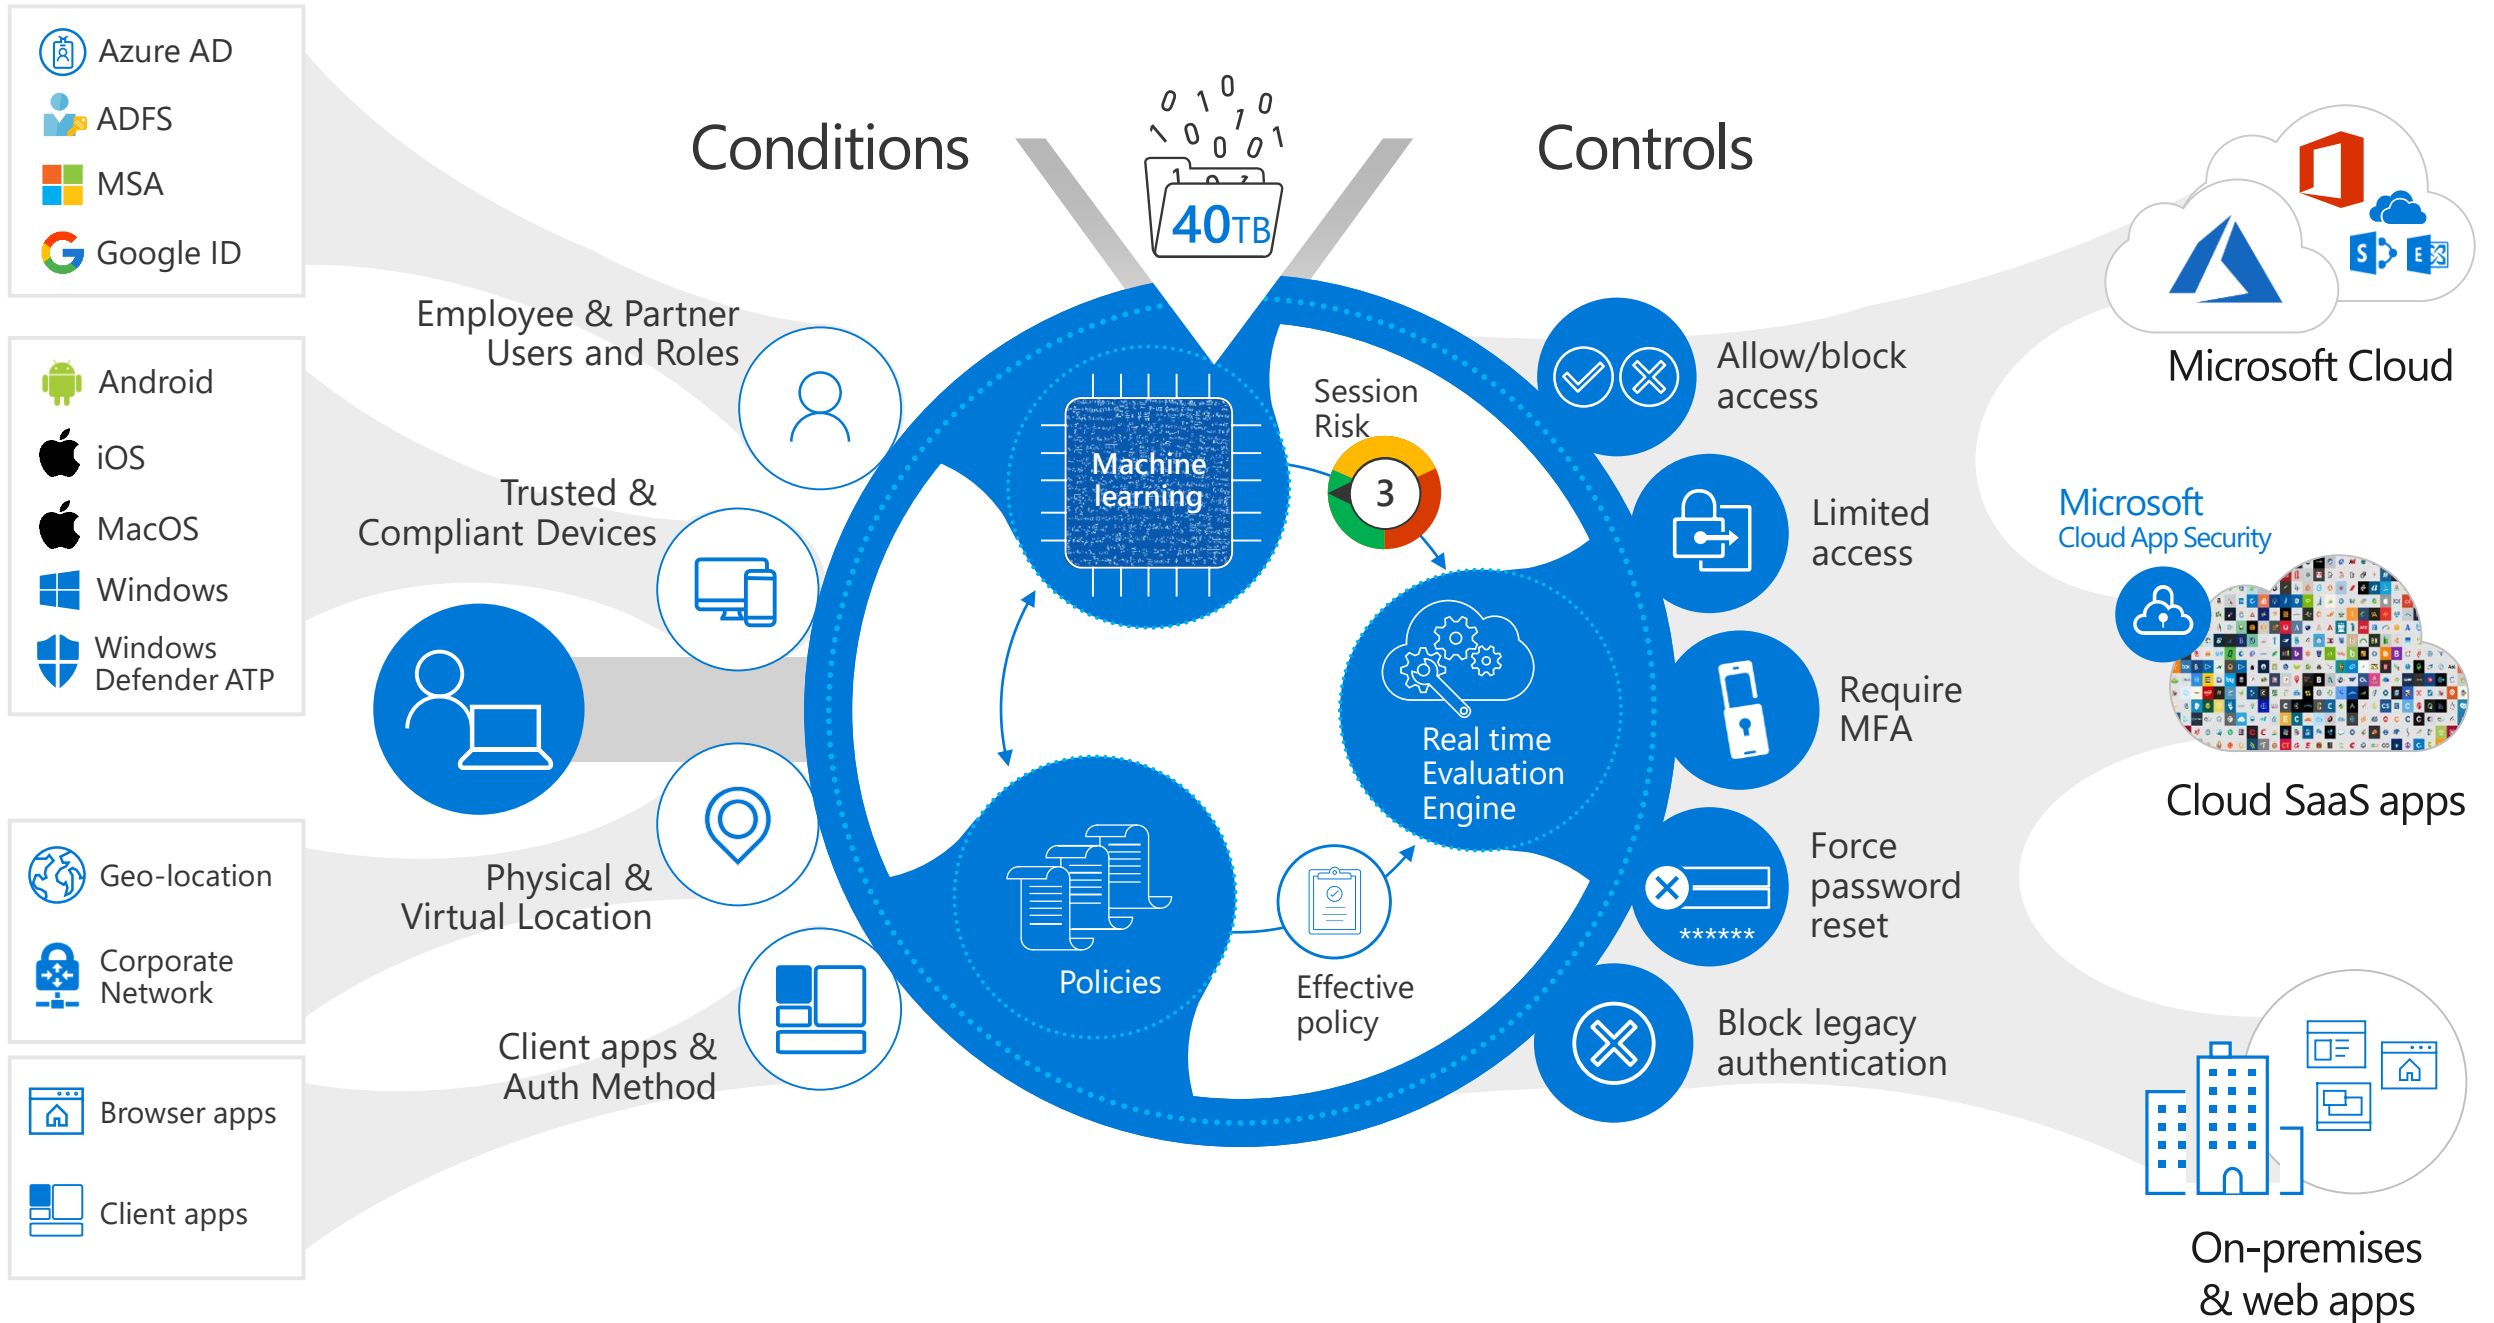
Azure AD
ADFS
MSA
Google ID

Android
iOS
MacOS
Windows
Windows Defender ATP

Geo-location
Corporate Network

Browser apps
Client apps

Conditions

0 1 0 0 1 0 0 1 0 1 0 1

40TB

Controls

Employee & Partner Users and Roles

Trusted & Compliant Devices

Physical & Virtual Location

Client apps & Auth Method

Machine learning

Session Risk

3

Real time Evaluation Engine

Policies

Effective policy

Allow/block access

Limited access

Require MFA

Force password reset

******

Block legacy authentication

Microsoft Cloud

Microsoft Cloud App Security

Cloud SaaS apps

On-premises & web apps